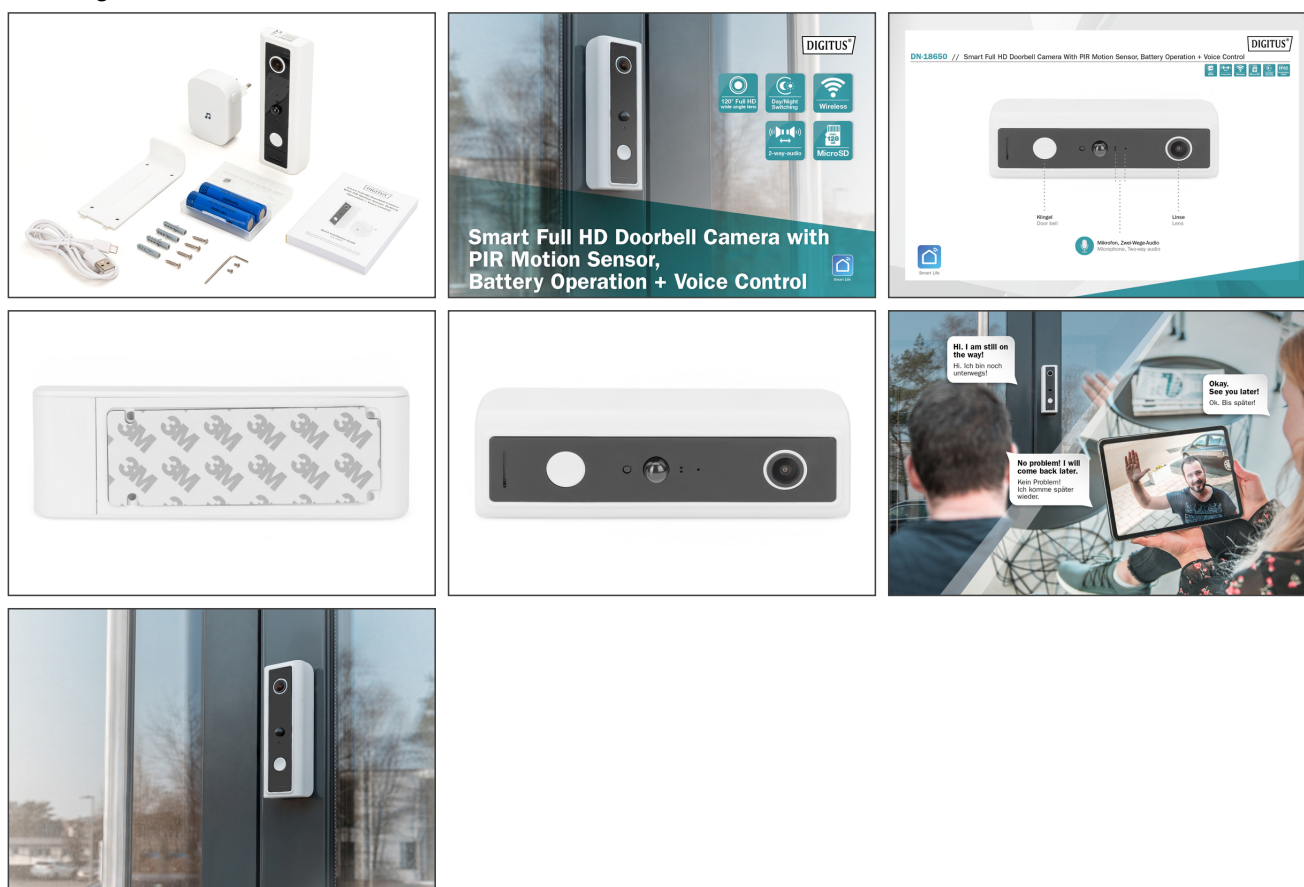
DIGITUS®

120° Full HD wide-angle lens

Day/Night Switching

Wireless

2-way-audio

128 MicroSD

Smart Full HD Doorbell Camera with PIR Motion Sensor, Battery Operation + Voice Control

Smart Life

DIGITUS®

DN-18650 // Smart Full HD Doorbell Camera With PIR Motion Sensor, Battery Operation + Voice Control

Klingel
Door bell

Linse
Lens

Mikrofon, Zwei-Wege-Audio
Microphone, Two-way audio

Smart Life

Hi. I am still on the way!
Hi. Ich bin noch unterwegs!

Okay. See you later!
Ok. Bis später!

No problem! I will come back later.
Kein Problem! Ich komme später wieder.